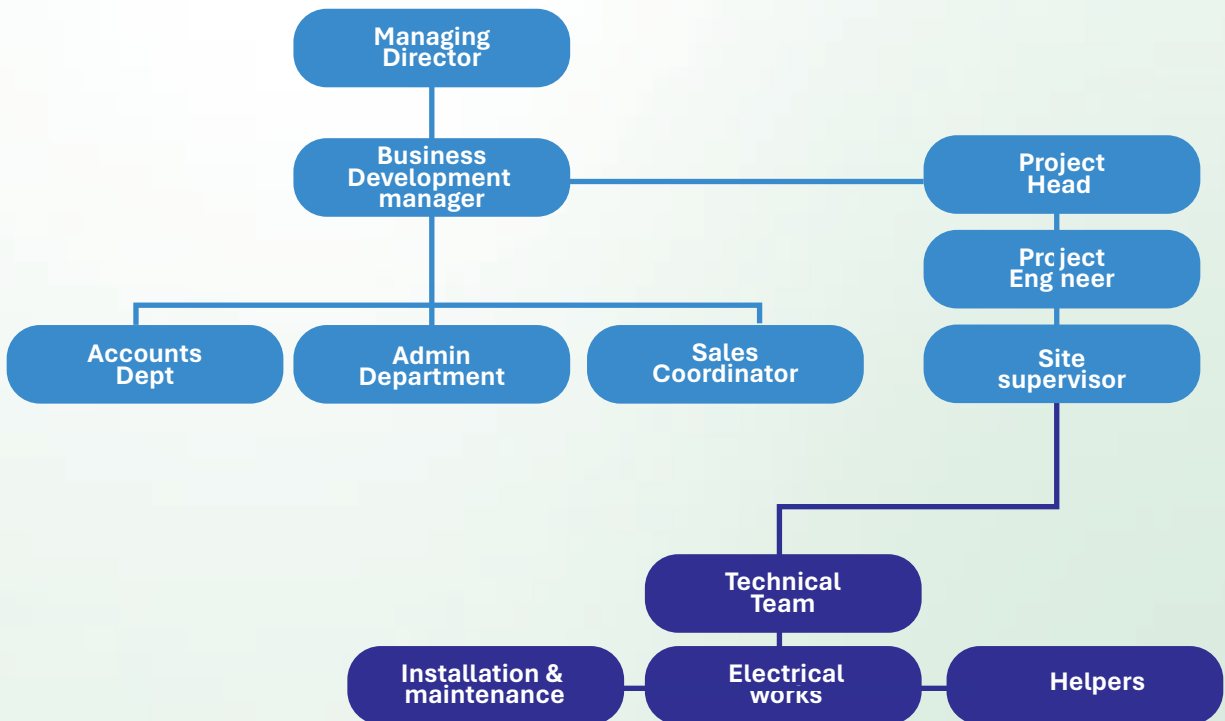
Managing Director

Business Development manager

Project Head

Project Engineer

Accounts Dept

Admin Department

Sales Coordinator

Site supervisor

Technical Team

Installation & maintenance

Electrical works

Helpers